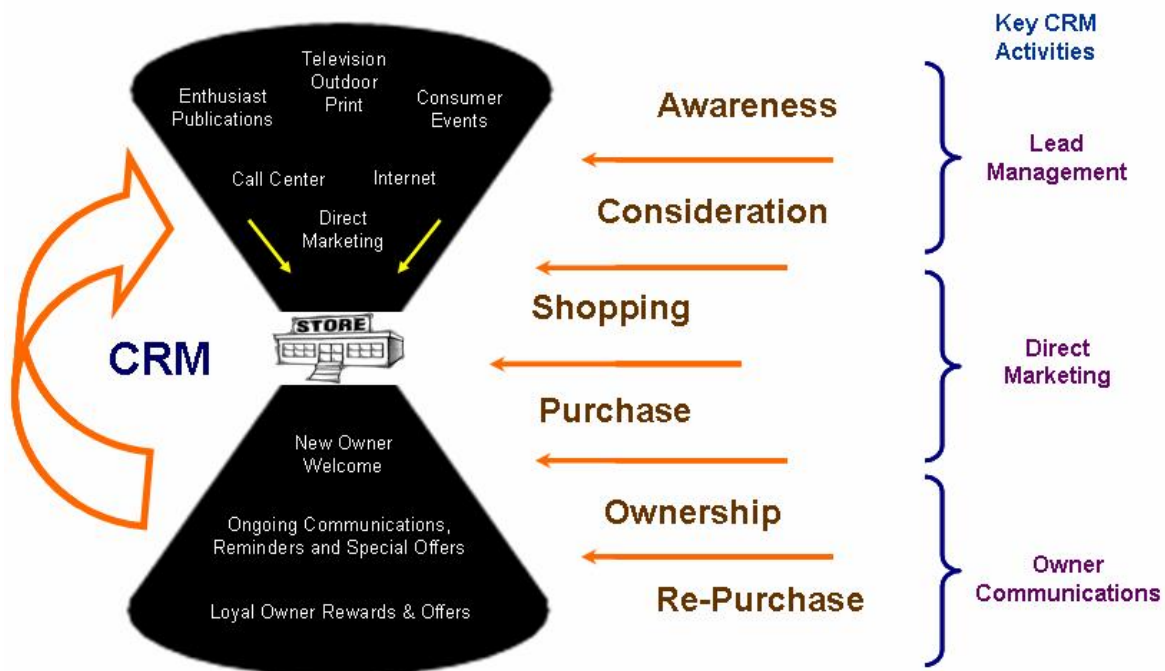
Key CRM Activities

Television Outdoor Print

Enthusiast Publications

Consumer Events

Call Center

Internet

Direct Marketing

STORE

CRM

New Owner Welcome

Ongoing Communications, Reminders and Special Offers

Loyal Owner Rewards & Offers

Awareness

Consideration

Shopping

Purchase

Ownership

Re-Purchase

Lead Management

Direct Marketing

Owner Communications